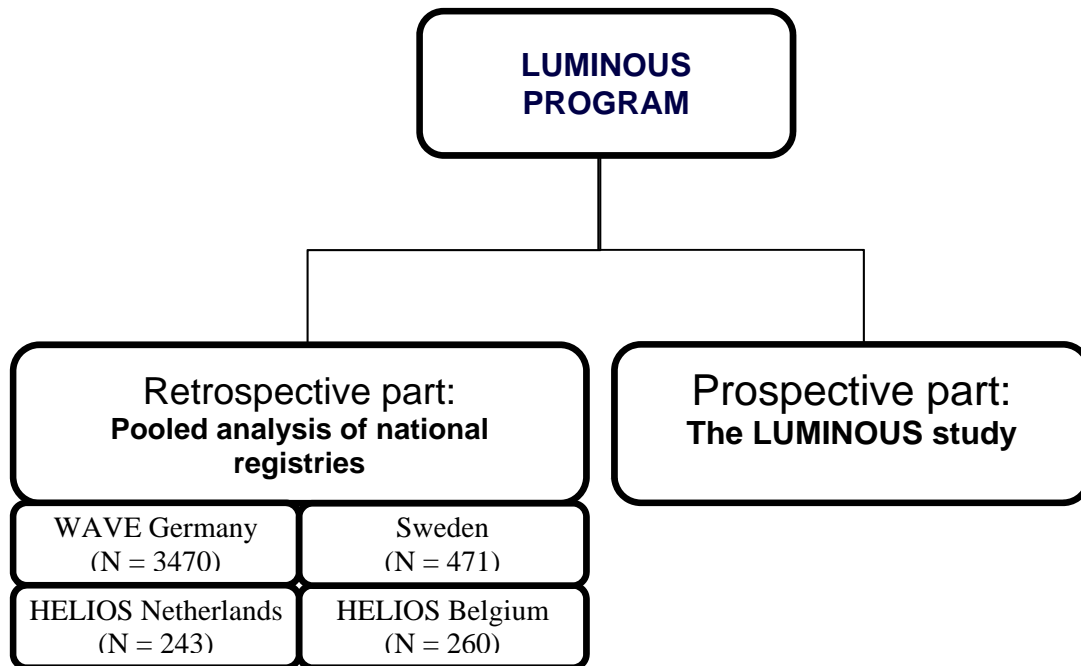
LUMINOUS PROGRAM

Retrospective part:
Pooled analysis of national registries

WAVE Germany
(N = 3470)

Sweden
(N = 471)

HELIOS Netherlands
(N = 243)

HELIOS Belgium
(N = 260)

Prospective part:
The LUMINOUS study